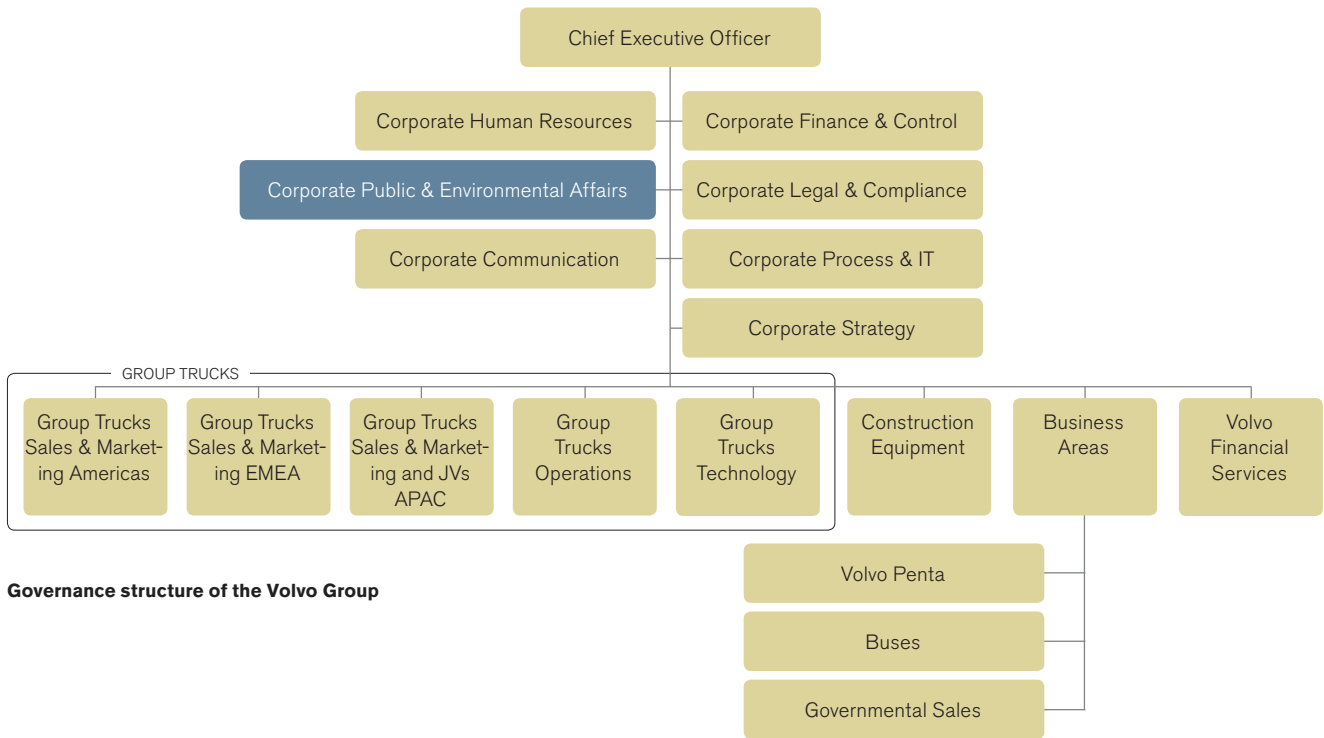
Chief Executive Officer

Corporate Human Resources

Corporate Finance & Control

Corporate Public & Environmental Affairs

Corporate Legal & Compliance

Corporate Communication

Corporate Process & IT

Corporate Strategy

GROUP TRUCKS

Group Trucks Sales & Marketing Americas

Group Trucks Sales & Marketing EMEA

Group Trucks Sales & Marketing and JVs APAC

Group Trucks Operations

Group Trucks Technology

Construction Equipment

Business Areas

Volvo Financial Services

Volvo Penta

Buses

Governmental Sales

Governance structure of the Volvo Group